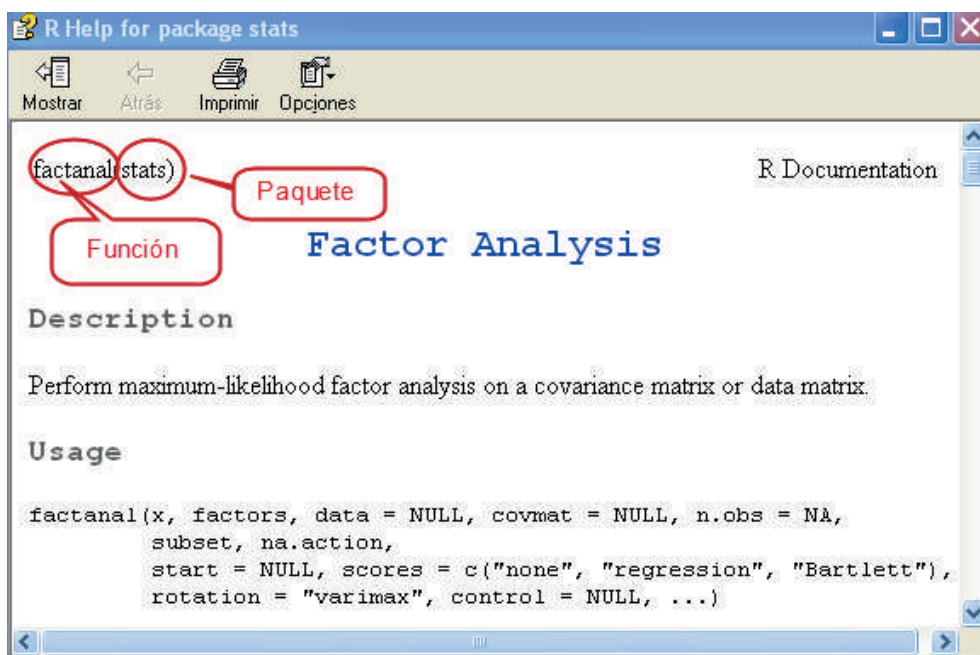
R Help for package stats

Mostrar Atrás Imprimir Opciones

factanal(stats) R Documentation

Paquete

Función

Factor Analysis

Description

Perform maximum-likelihood factor analysis on a covariance matrix or data matrix.

Usage

factanal(x, factors, data = NULL, covmat = NULL, n.obs = NA,
subset, na.action,
start = NULL, scores = c("none", "regression", "Bartlett"),
rotation = "varimax", control = NULL, ...)